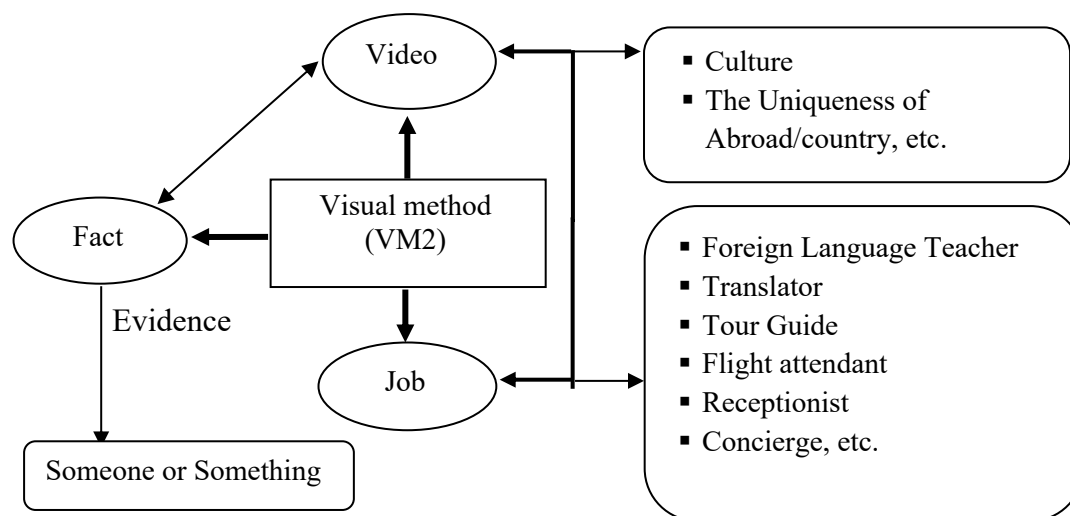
Video

Culture
The Uniqueness of Abroad/country, etc.

Visual method (VM2)

Fact

Evidence

Someone or Something

Job

Foreign Language Teacher
Translator
Tour Guide
Flight attendant
Receptionist
Concierge, etc.